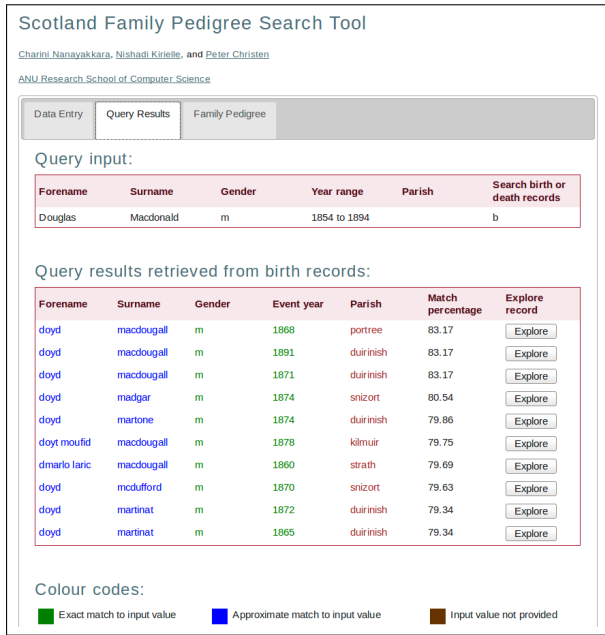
Scotland Family Pedigree Search Tool

Charini Nanayakkara, Nishadi Kirielle, and Peter Christen

ANU Research School of Computer Science

Data Entry | Query Results | Family Pedigree

Query input:

| Forename | Surname | Gender | Year range | Parish | Search birth or death records |
|---|---|---|---|---|---|
| Douglas | Macdonald | m | 1854 to 1894 | | b |

Query results retrieved from birth records:

| Forename | Surname | Gender | Event year | Parish | Match percentage | Explore record |
|---|---|---|---|---|---|---|
| doyd | macdougall | m | 1868 | portree | 83.17 | Explore |
| doyd | macdougall | m | 1891 | duirinish | 83.17 | Explore |
| doyd | macdougall | m | 1871 | duirinish | 83.17 | Explore |
| doyd | madgar | m | 1874 | snizort | 80.54 | Explore |
| doyd | martone | m | 1874 | duirinish | 79.86 | Explore |
| doyt moufid | macdougall | m | 1878 | kilmuir | 79.75 | Explore |
| dmarlo laric | macdougall | m | 1860 | strath | 79.69 | Explore |
| doyd | mcdufford | m | 1870 | snizort | 79.63 | Explore |
| doyd | martinat | m | 1872 | duirinish | 79.34 | Explore |
| doyd | martinat | m | 1865 | duirinish | 79.34 | Explore |

Colour codes:

Exact match to input value
Approximate match to input value
Input value not provided